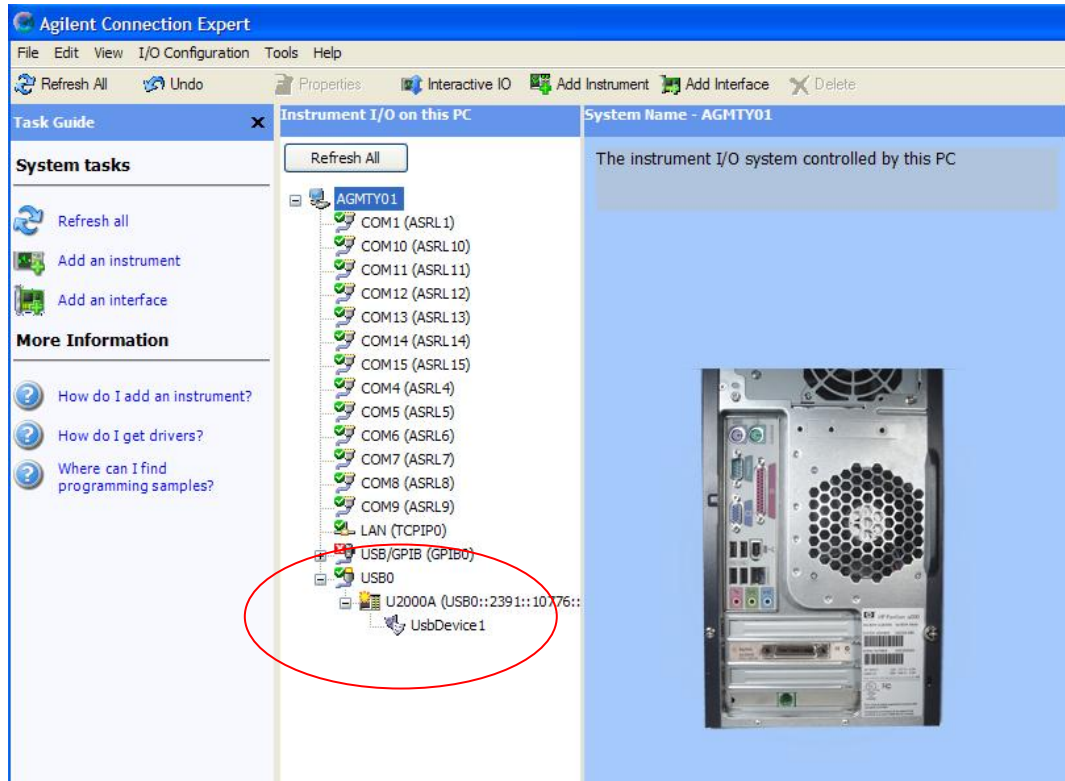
Agilent Connection Expert

File Edit View I/O Configuration Tools Help

Refresh All Undo Properties Interactive IO Add Instrument Add Interface Delete

Task Guide

System tasks

Refresh all

Add an instrument

Add an interface

More Information

How do I add an instrument?

How do I get drivers?

Where can I find programming samples?

Instrument I/O on this PC

Refresh All

AGMTY01
COM1 (ASRL1)
COM10 (ASRL10)
COM11 (ASRL11)
COM12 (ASRL12)
COM13 (ASRL13)
COM14 (ASRL14)
COM15 (ASRL15)
COM4 (ASRL4)
COM5 (ASRL5)
COM6 (ASRL6)
COM7 (ASRL7)
COM8 (ASRL8)
COM9 (ASRL9)
LAN (TCPIP0)
USB/GPIB (GPIB0)
USB0
U2000A (USB0::2391::10776::
UsbDevice1

System Name - AGMTY01

The instrument I/O system controlled by this PC